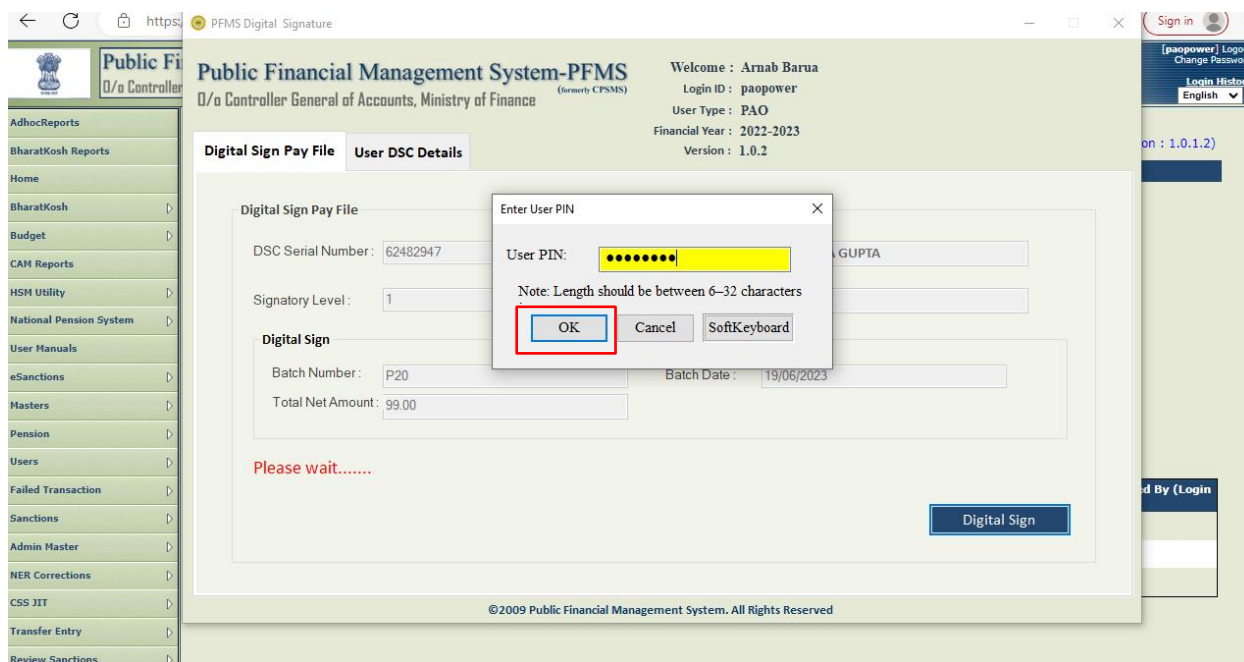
https: PFMS Digital Signature

Sign in

Public Fi
O/o Controller

[paopower] Logo
Change Passwo
Login Histo
English

AdhocReports
BharatKosh Reports
Home
BharatKosh
Budget
CAM Reports
HSM Utility
National Pension System
User Manuals
eSanctions
Masters
Pension
Users
Failed Transaction
Sanctions
Admin Master
NER Corrections
CSS JIT
Transfer Entry
Review Sanctions

Public Financial Management System-PFMS
(formerly CPSMS)
O/o Controller General of Accounts, Ministry of Finance

Welcome : Arnab Barua
Login ID : paopower
User Type : PAO
Financial Year : 2022-2023
Version : 1.0.2

on : 1.0.1.2)

Digital Sign Pay File
User DSC Details

Digital Sign Pay File

DSC Serial Number: 62482947
GUPTA

Signatory Level: 1

Digital Sign

Batch Number: P20
Batch Date: 19/06/2023
Total Net Amount: 99.00

Please wait.......

Digital Sign

d By (Login

Enter User PIN
User PIN: ••••••••
Note: Length should be between 6–32 characters
OK
Cancel
SoftKeyboard

©2009 Public Financial Management System. All Rights Reserved